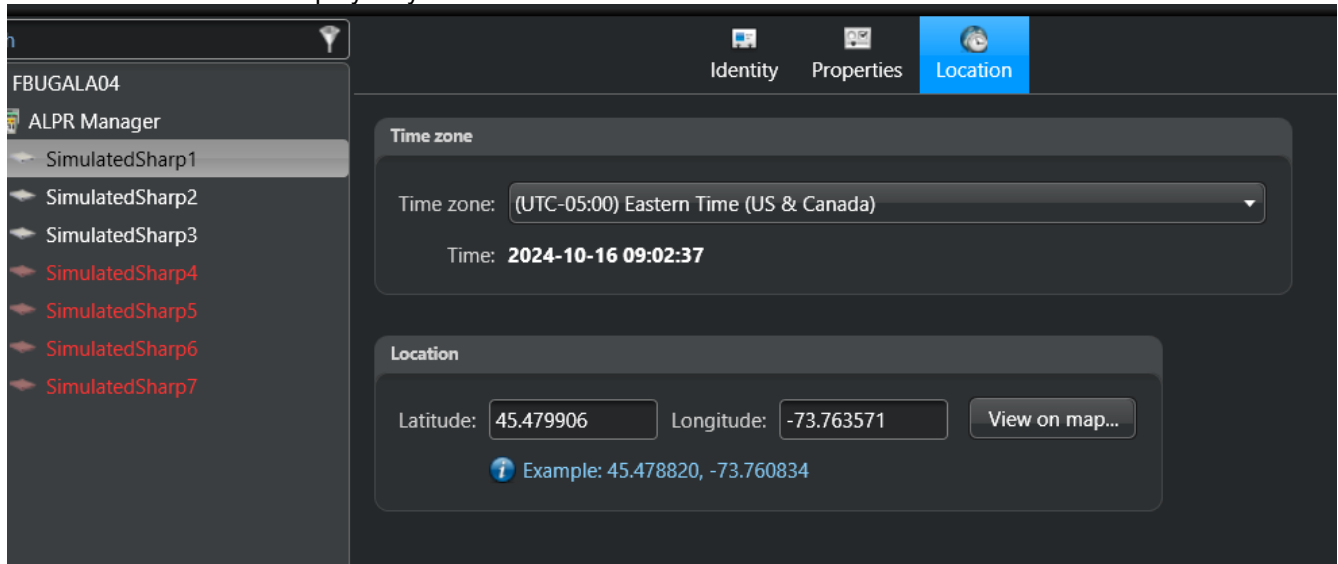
FBUGALA04
ALPR Manager
SimulatedSharp1
SimulatedSharp2
SimulatedSharp3
SimulatedSharp4
SimulatedSharp5
SimulatedSharp6
SimulatedSharp7

Identity Properties Location

Time zone

Time zone: (UTC-05:00) Eastern Time (US & Canada)

Time: 2024-10-16 09:02:37

Location

Latitude: 45.479906 Longitude: -73.763571 View on map...

Example: 45.478820, -73.760834